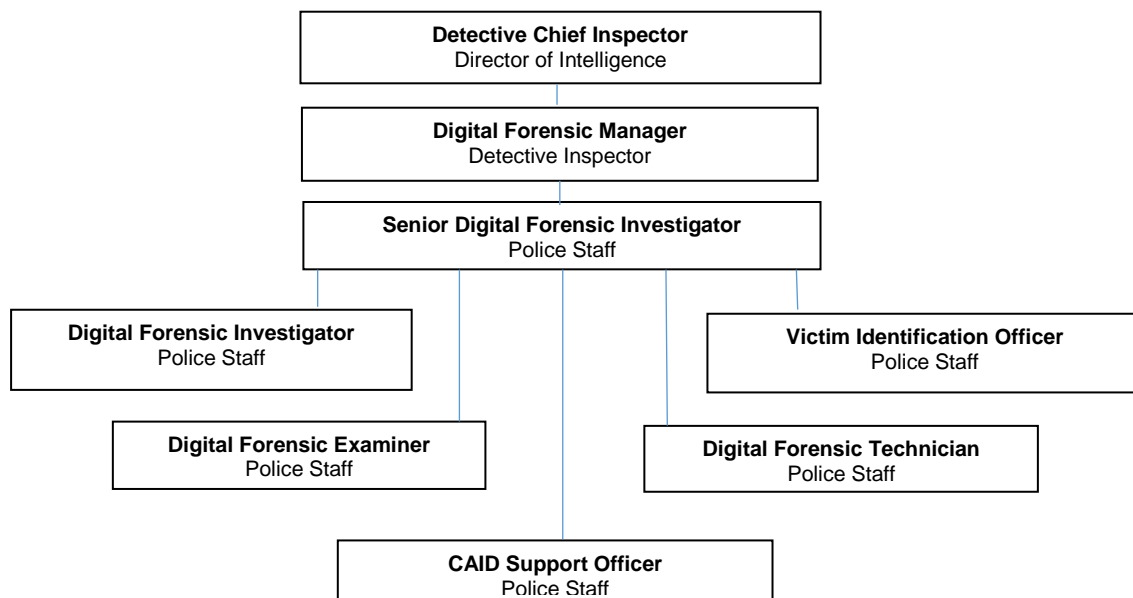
Detective Chief Inspector
Director of Intelligence

Digital Forensic Manager
Detective Inspector

Senior Digital Forensic Investigator
Police Staff

Digital Forensic Investigator
Police Staff

Victim Identification Officer
Police Staff

Digital Forensic Examiner
Police Staff

Digital Forensic Technician
Police Staff

CAID Support Officer
Police Staff